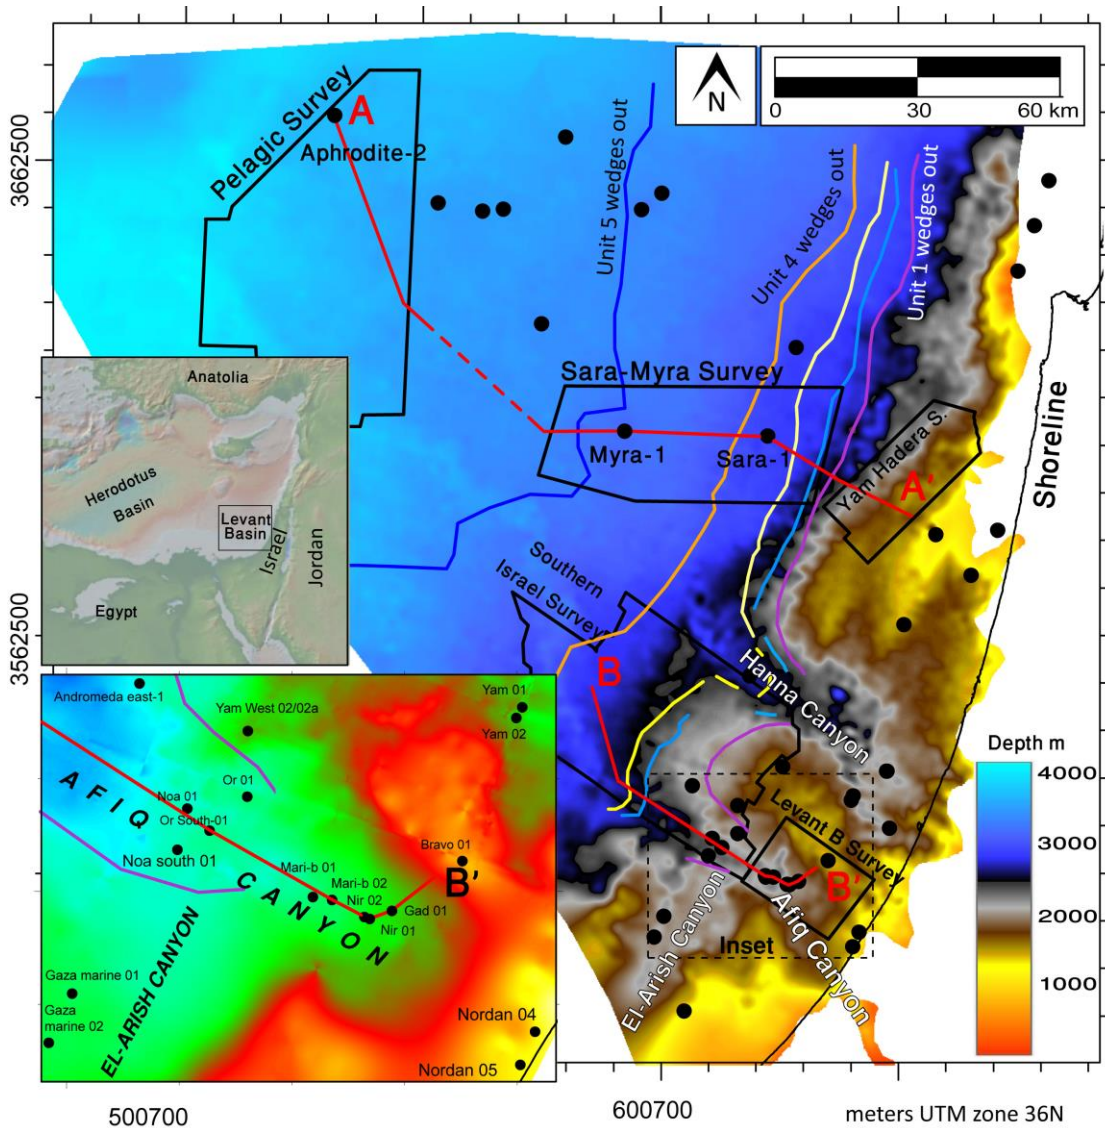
N
0 30 60 km
3362500
Pelagic Survey
A
Aphrodite-2
Unit 5 wedges out
Unit 4 wedges out
Unit 1 wedges out
Shoreline
Anatolia
Herodotus Basin
Levant Basin
Israel
Jordan
Egypt
Sara-Myra Survey
Myra-1
Sara-1
Yam Hadera S.
A'
Southern Israel Survey
B
Hanna Canyon
Levant B Survey
B'
El-Arish Canyon
Afiq Canyon
Inset
Depth m
4000
3000
2000
1000
3562500
Andromeda east-1
Yam West 02/02a
Yam 01
Yam 02
Or 01
Noa 01
Or South-01
AFIQ CANYON
Noa south 01
Mari-b 01
Mari-b 02
Nir 02
Nir 01
Gad 01
Bravo 01
B'
EL-ARISH CANYON
Gaza marine 01
Gaza marine 02
Nordan 04
Nordan 05
500700
600700
meters UTM zone 36N